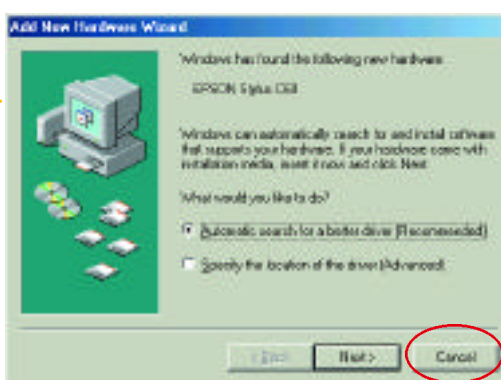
Add New Hardware Wizard

Windows has found the following new hardware:

EPSON Stylus C60

Windows can automatically search for and install software that supports your hardware. If your hardware came with installation media, insert it now and click Next.

What would you like to do?

Automatic search for a better driver (Recommended)

Specify the location of the driver (Advanced)

< Back

Next >

Cancel